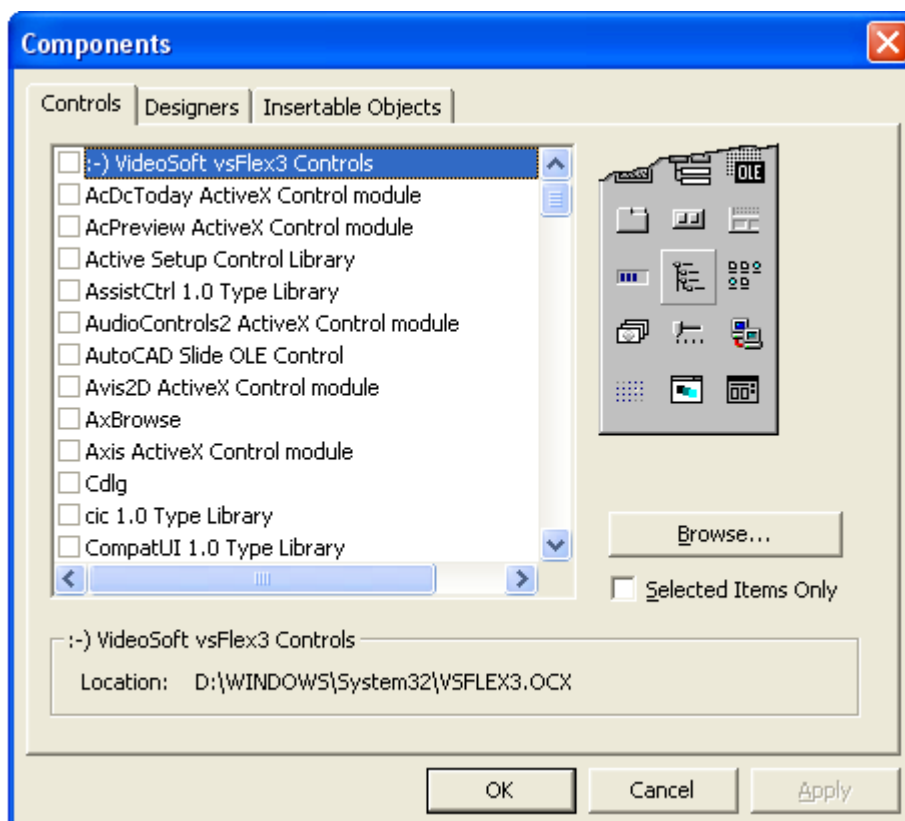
Components

Controls | Designers | Insertable Objects

:-) VideoSoft vsFlex3 Controls
AcDcToday ActiveX Control module
AcPreview ActiveX Control module
Active Setup Control Library
AssistCtrl 1.0 Type Library
AudioControls2 ActiveX Control module
AutoCAD Slide OLE Control
Avis2D ActiveX Control module
AxBrowse
Axis ActiveX Control module
Cdlg
cic 1.0 Type Library
CompatUI 1.0 Type Library

OLE

Browse...

Selected Items Only

:-) VideoSoft vsFlex3 Controls
Location: D:\WINDOWS\System32\VSFLEX3.OCX

OK | Cancel | Apply